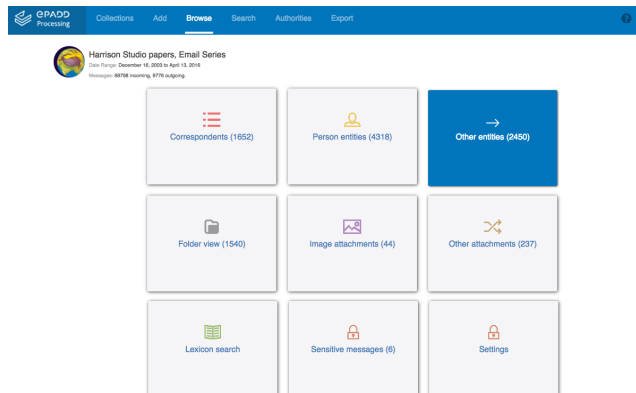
ePADD Processing

Collections Add Browse Search Authorities Export

?

Harrison Studio papers, Email Series
Date Range: December 16, 2003 to April 13, 2016
Messages: 88706 incoming, 9776 outgoing.

Correspondents (1652)

Person entities (4318)

Other entities (2450)

Folder view (1540)

Image attachments (44)

Other attachments (237)

Lexicon search

Sensitive messages (6)

Settings